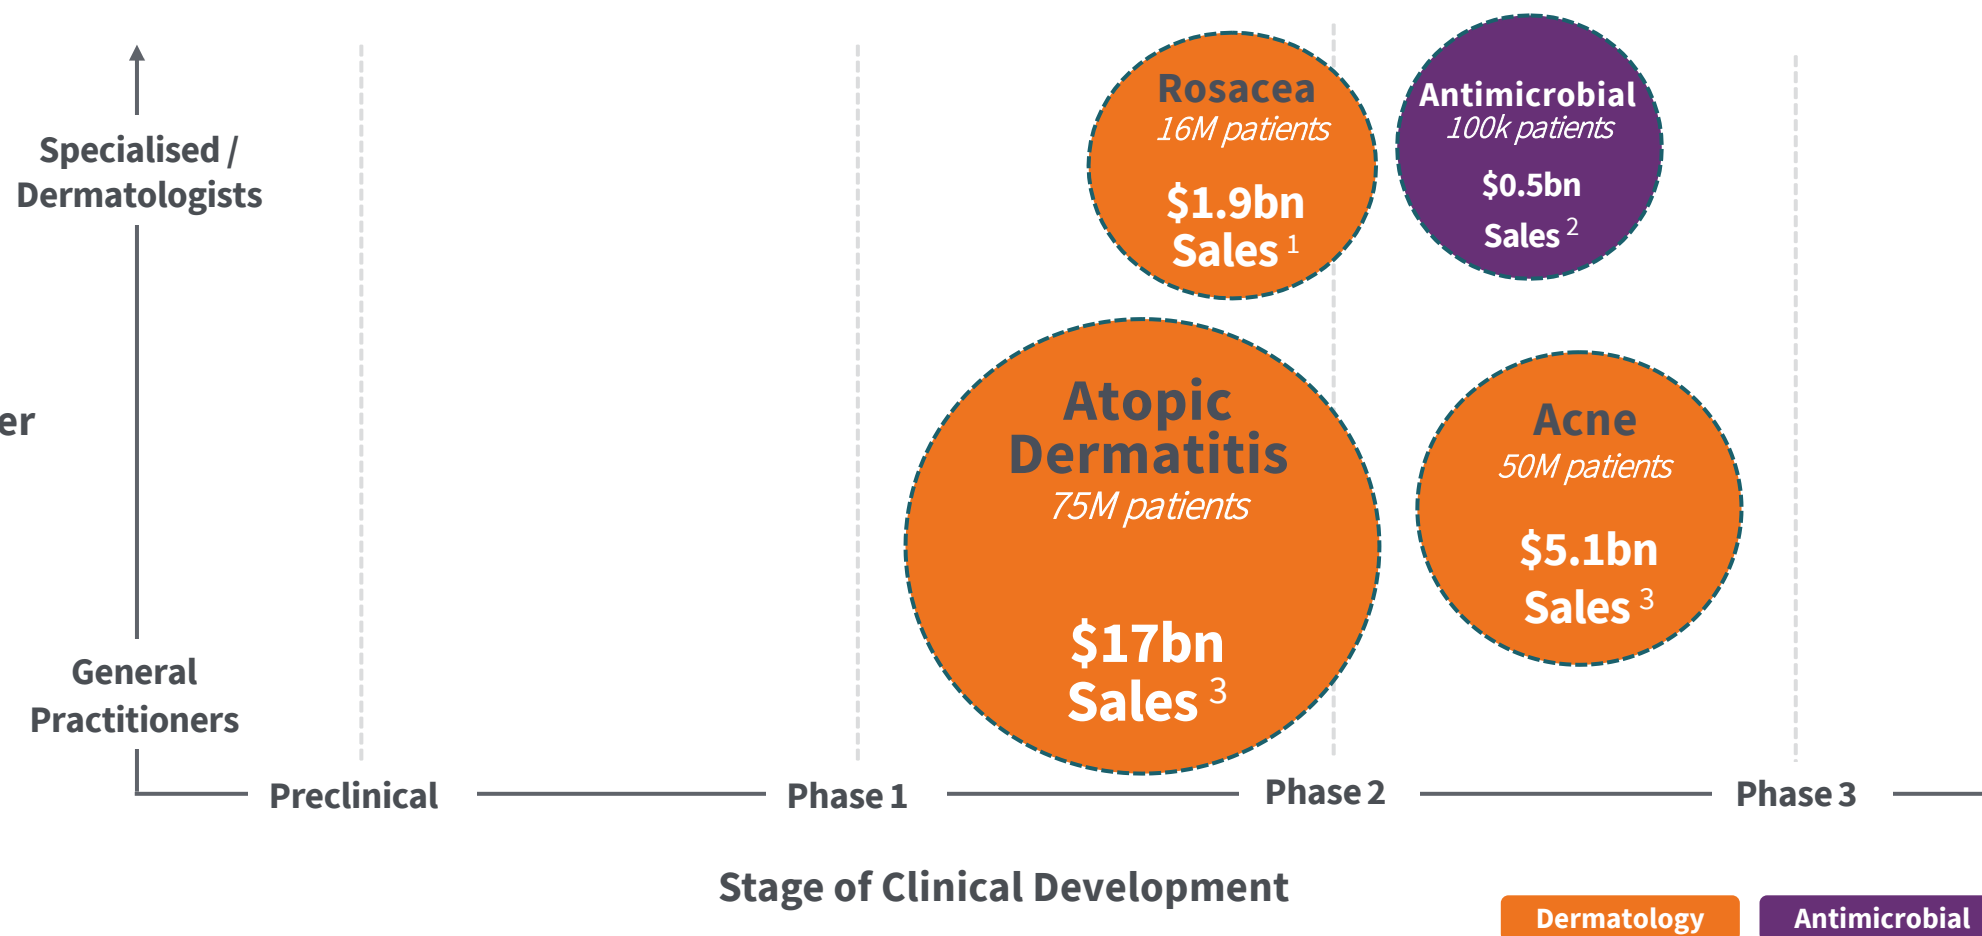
Specialised / Dermatologists

er

General Practitioners

Rosacea
16M patients
\$1.9bn Sales $^1$

Antimicrobial
100k patients
\$0.5bn Sales $^2$

Atopic Dermatitis
75M patients
\$17bn Sales $^3$

Acne
50M patients
\$5.1bn Sales $^3$

Preclinical

Phase 1

Phase 2

Phase 3

Stage of Clinical Development

Dermatology

Antimicrobial